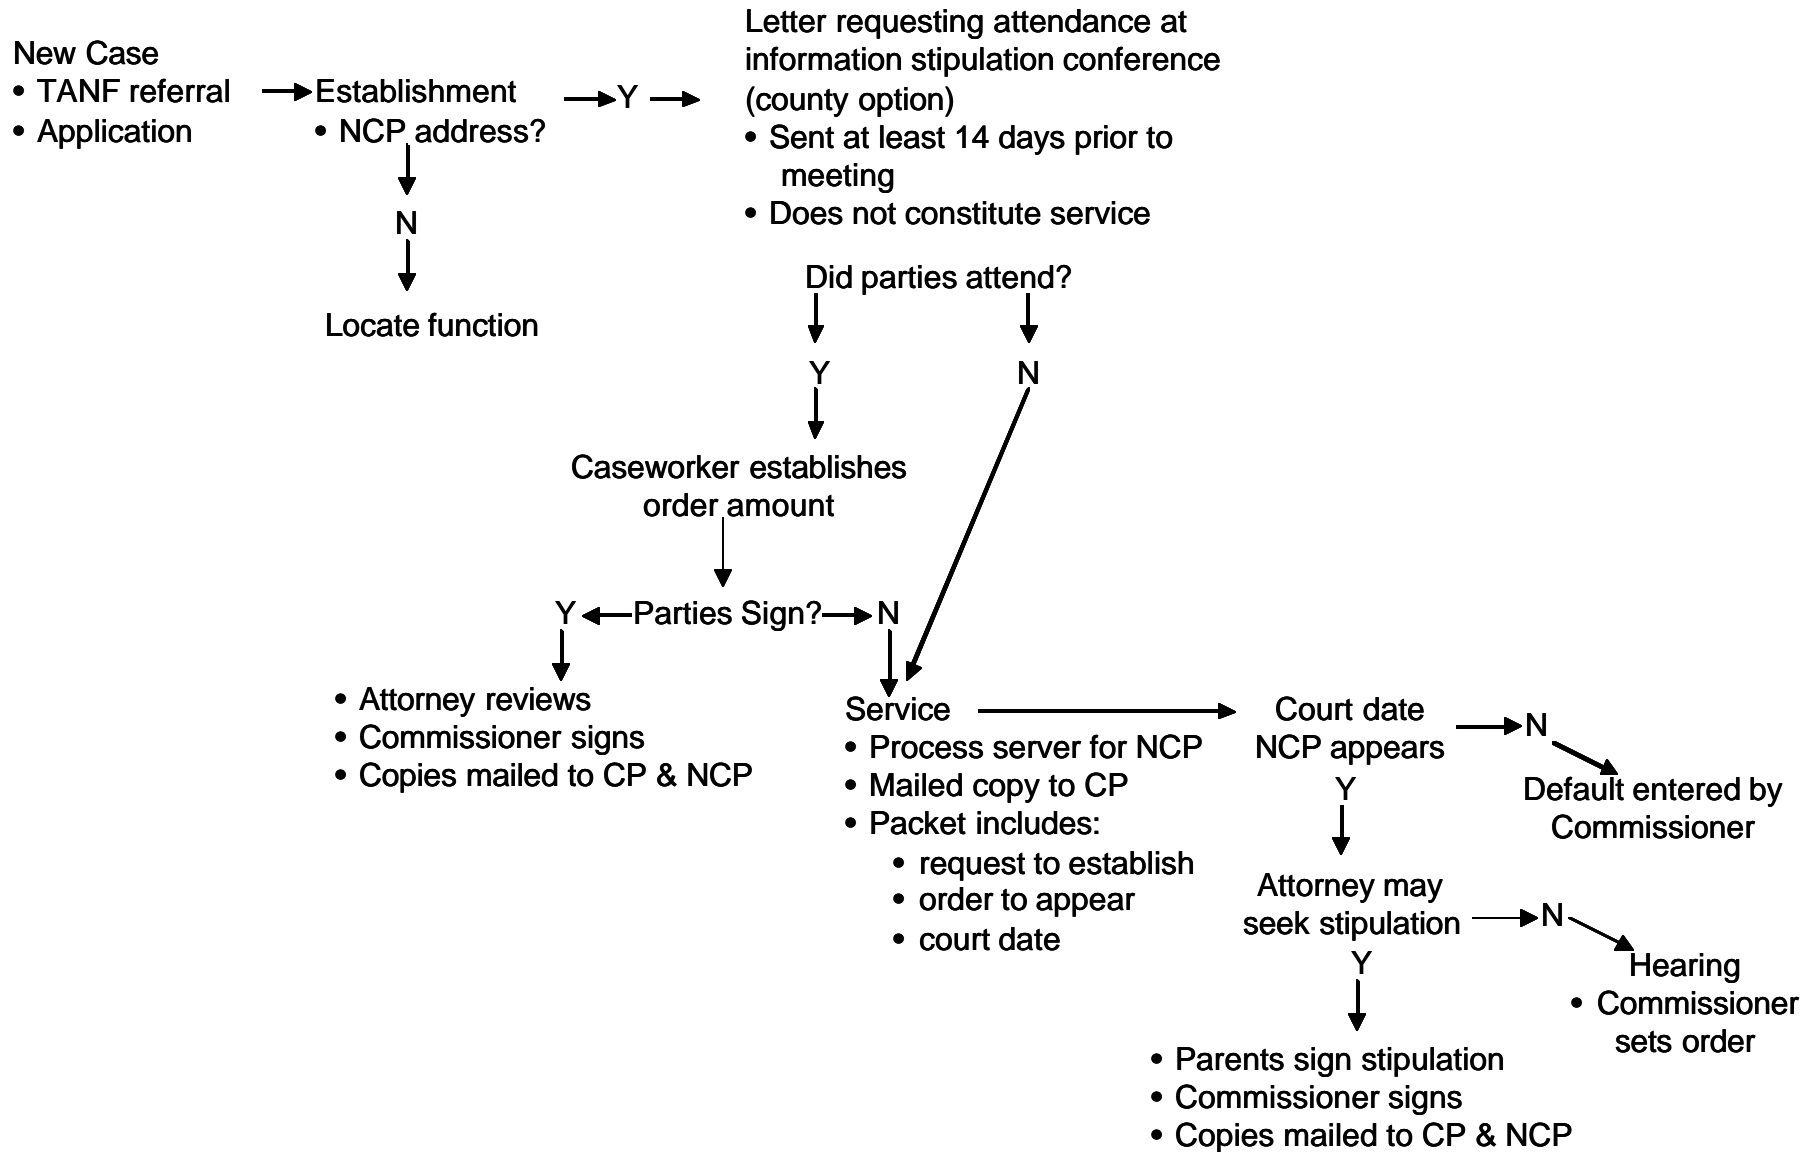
New Case
• TANF referral
• Application

Establishment
• NCP address?

Y

Letter requesting attendance at information stipulation conference (county option)
• Sent at least 14 days prior to meeting
• Does not constitute service

N

Locate function

Did parties attend?

Y

N

Caseworker establishes order amount

Y

Parties Sign?

N

• Attorney reviews
• Commissioner signs
• Copies mailed to CP & NCP

Service
• Process server for NCP
• Mailed copy to CP
• Packet includes:
  • request to establish
  • order to appear
  • court date

Court date NCP appears

N

Default entered by Commissioner

Y

Attorney may seek stipulation

N

Hearing
• Commissioner sets order

Y

• Parents sign stipulation
• Commissioner signs
• Copies mailed to CP & NCP